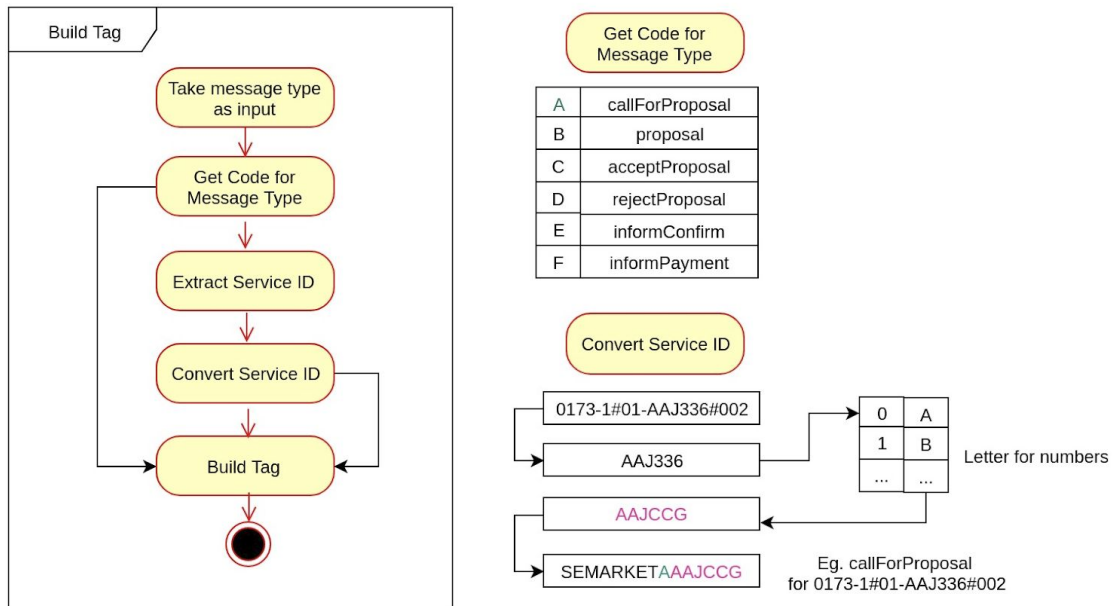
Build Tag

Take message type as input

Get Code for Message Type

Extract Service ID

Convert Service ID

Build Tag

Get Code for Message Type

| A | callForProposal |
|---|---|
| B | proposal |
| C | acceptProposal |
| D | rejectProposal |
| E | informConfirm |
| F | informPayment |

Convert Service ID

0173-1#01-AAJ336#002

AAJ336

| 0 | A |
|---|---|
| 1 | B |
| ... | ... |

Letter for numbers

AAJCCG

SEMARKETAAAJCCG

Eg. callForProposal for 0173-1#01-AAJ336#002